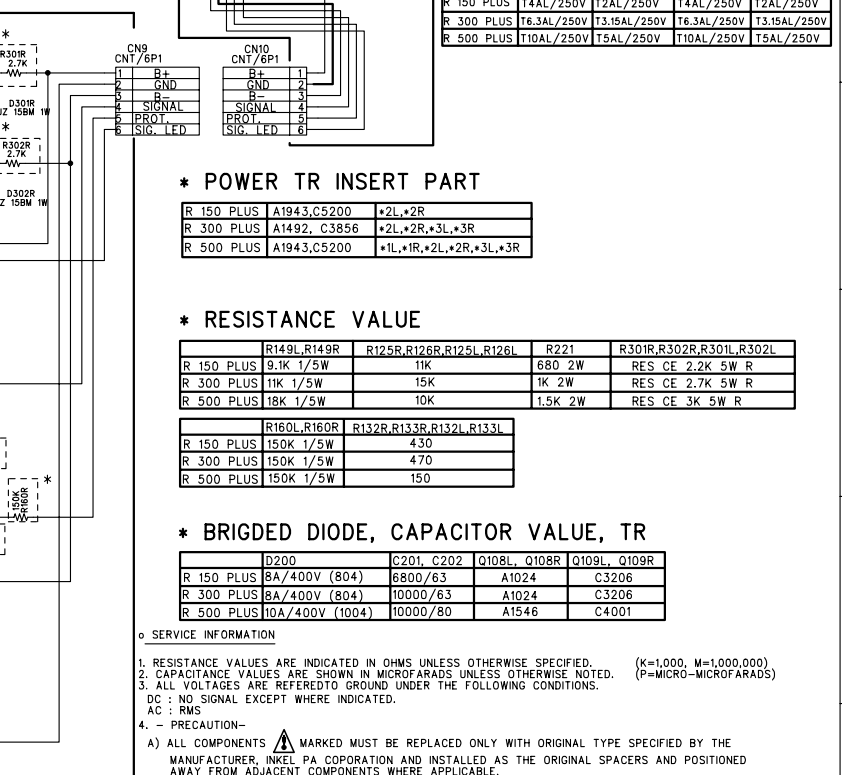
| R 150 PLUS | T4AL/250V | T2AL/250V | T4AL/250V | T2AL/250V |
|---|---|---|---|---|
| R 300 PLUS | T6.3AL/250V | T3.15AL/250V | T6.3AL/250V | T3.15AL/250V |
| R 500 PLUS | T10AL/250V | T5AL/250V | T10AL/250V | T5AL/250V |

*
R301R
2.7K
D301R
Z 15BM 1W
*
R302R
2.7K
D302R
Z 15BM 1W

CN9
CNT/6P1
1 B+
2 GND
3 B-
4 SIGNAL
5 PROT.
6 SIG. LED

CN10
CNT/6P1
B+ 1
GND 2
B- 3
SIGNAL 4
PROT. 5
SIG. LED 6

*
150K
R160R

* POWER TR INSERT PART

| R 150 PLUS | A1943,C5200 | *2L,*2R |
|---|---|---|
| R 300 PLUS | A1492, C3856 | *2L,*2R,*3L,*3R |
| R 500 PLUS | A1943,C5200 | *1L,*1R,*2L,*2R,*3L,*3R |

* RESISTANCE VALUE

| | R149L,R149R | R125R,R126R,R125L,R126L | R221 | R301R,R302R,R301L,R302L |
|---|---|---|---|---|
| R 150 PLUS | 9.1K 1/5W | 11K | 680 2W | RES CE 2.2K 5W R |
| R 300 PLUS | 11K 1/5W | 15K | 1K 2W | RES CE 2.7K 5W R |
| R 500 PLUS | 18K 1/5W | 10K | 1.5K 2W | RES CE 3K 5W R |

| | R160L,R160R | R132R,R133R,R132L,R133L |
|---|---|---|
| R 150 PLUS | 150K 1/5W | 430 |
| R 300 PLUS | 150K 1/5W | 470 |
| R 500 PLUS | 150K 1/5W | 150 |

* BRIGDED DIODE, CAPACITOR VALUE, TR

| | D200 | C201, C202 | Q108L, Q108R | Q109L, Q109R |
|---|---|---|---|---|
| R 150 PLUS | 8A/400V (804) | 6800/63 | A1024 | C3206 |
| R 300 PLUS | 8A/400V (804) | 10000/63 | A1024 | C3206 |
| R 500 PLUS | 10A/400V (1004) | 10000/80 | A1546 | C4001 |

o SERVICE INFORMATION

1. RESISTANCE VALUES ARE INDICATED IN OHMS UNLESS OTHERWISE SPECIFIED. (K=1,000, M=1,000,000)
2. CAPACITANCE VALUES ARE SHOWN IN MICROFARADS UNLESS OTHERWISE NOTED. (P=MICRO-MICROFARADS)
3. ALL VOLTAGES ARE REFEREDTO GROUND UNDER THE FOLLOWING CONDITIONS.
DC : NO SIGNAL EXCEPT WHERE INDICATED.
AC : RMS
4. - PRECAUTION-
A) ALL COMPONENTS MARKED MUST BE REPLACED ONLY WITH ORIGINAL TYPE SPECIFIED BY THE MANUFACTURER, INKEL PA COPORATION AND INSTALLED AS THE ORIGINAL SPACERS AND POSITIONED AWAY FROM ADJACENT COMPONENTS WHERE APPLICABLE.